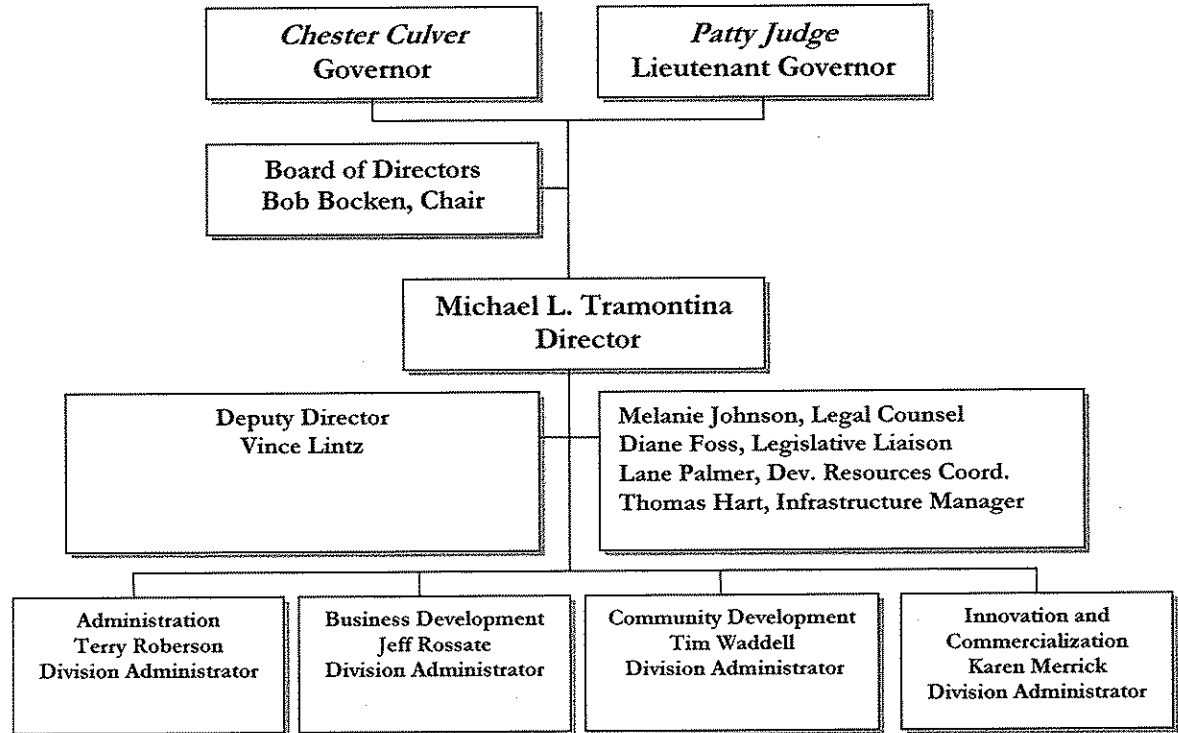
Chester Culver
Governor

Patty Judge
Lieutenant Governor

Board of Directors
Bob Bocken, Chair

Michael L. Tramontina
Director

Deputy Director
Vince Lintz

Melanie Johnson, Legal Counsel
Diane Foss, Legislative Liaison
Lane Palmer, Dev. Resources Coord.
Thomas Hart, Infrastructure Manager

Administration
Terry Roberson
Division Administrator

Business Development
Jeff Rossate
Division Administrator

Community Development
Tim Waddell
Division Administrator

Innovation and Commercialization
Karen Merrick
Division Administrator